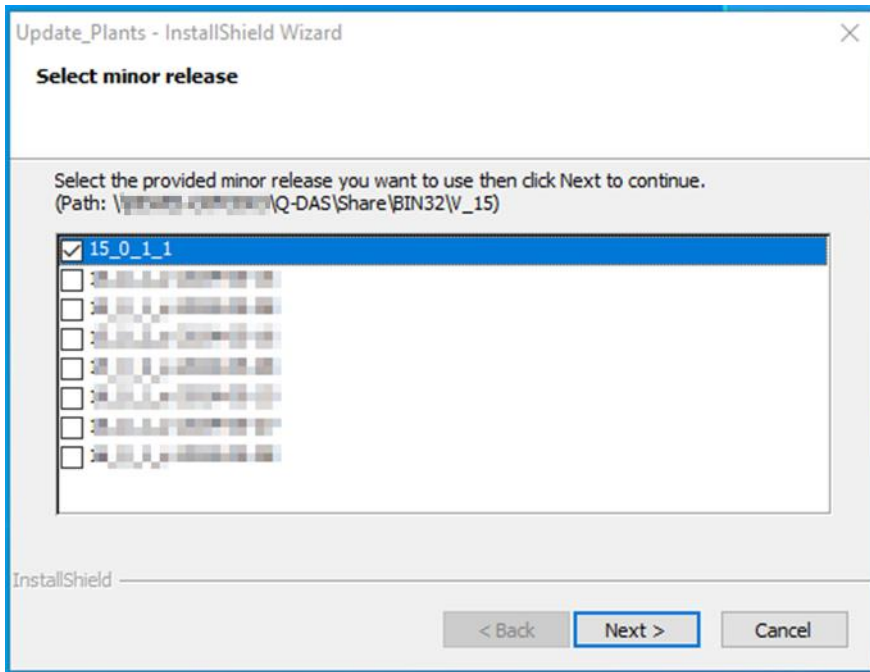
Update_Plants - InstallShield Wizard

Select minor release

Select the provided minor release you want to use then click Next to continue.
(Path: \\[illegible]\Q-DAS\Share\BIN32\V_15)

15_0_1_1
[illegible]
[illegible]
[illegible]
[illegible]
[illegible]
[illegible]
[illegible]

InstallShield

< Back
Next >
Cancel